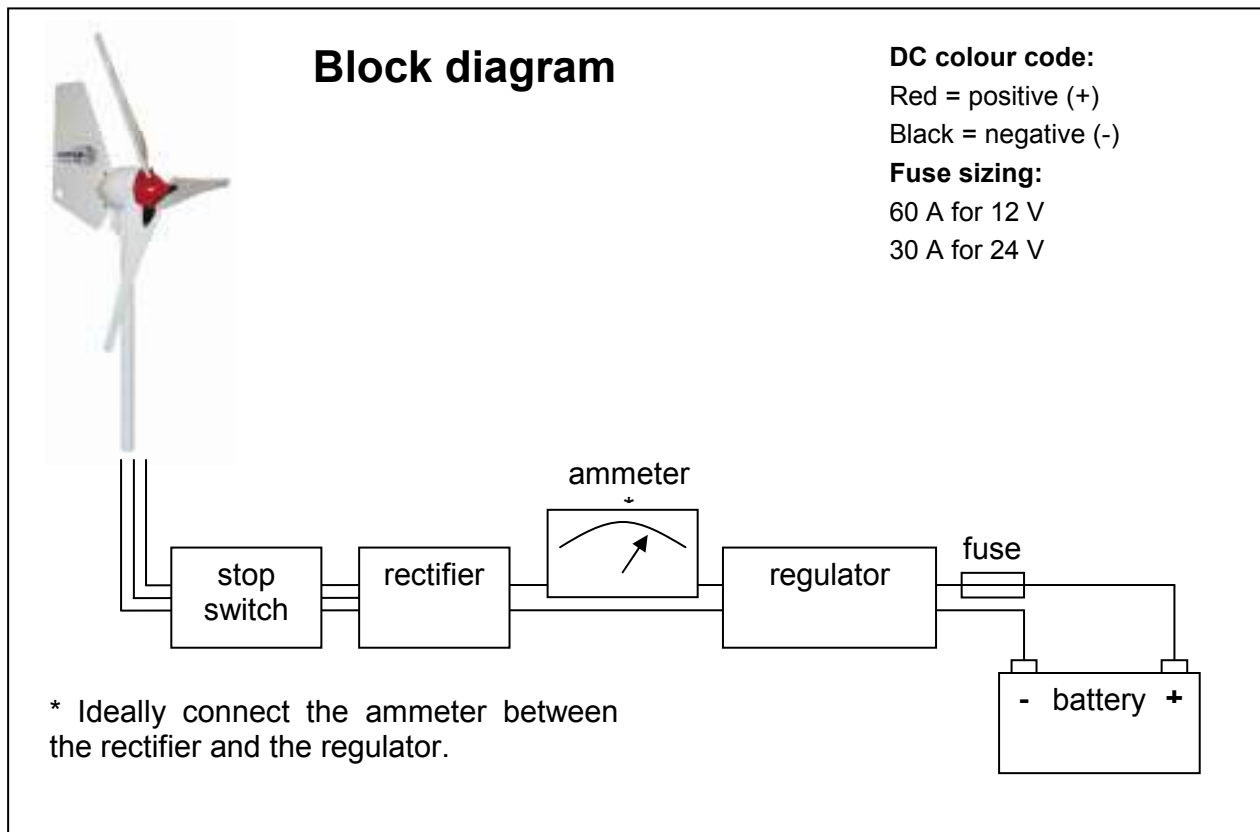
Block diagram

DC colour code:
Red = positive (+)
Black = negative (-)
Fuse sizing:
60 A for 12 V
30 A for 24 V

ammeter
*

stop switch

rectifier

regulator

fuse

- battery +

* Ideally connect the ammeter between the rectifier and the regulator.